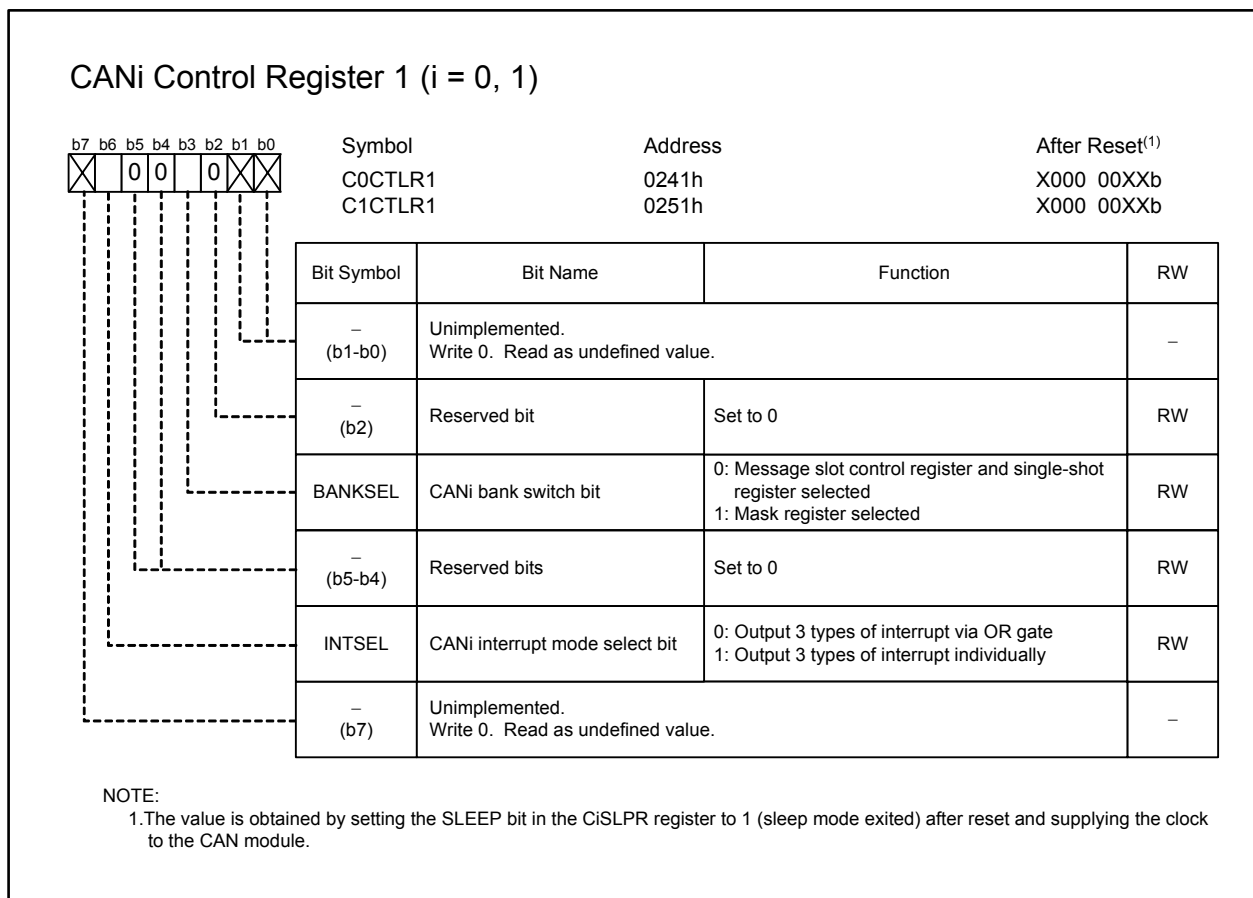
CANi Control Register 1 (i = 0, 1)

b7 b6 b5 b4 b3 b2 b1 b0

0 0 0

Symbol
C0CTLR1
C1CTLR1

Address
0241h
0251h

After Reset$^{(1)}$
X000 00XXb
X000 00XXb

| Bit Symbol | Bit Name | Function | RW |
|---|---|---|---|
| − (b1-b0) | Unimplemented. Write 0. Read as undefined value. | | − |
| − (b2) | Reserved bit | Set to 0 | RW |
| BANKSEL | CANi bank switch bit | 0: Message slot control register and single-shot register selected 1: Mask register selected | RW |
| − (b5-b4) | Reserved bits | Set to 0 | RW |
| INTSEL | CANi interrupt mode select bit | 0: Output 3 types of interrupt via OR gate 1: Output 3 types of interrupt individually | RW |
| − (b7) | Unimplemented. Write 0. Read as undefined value. | | − |

NOTE:
1.The value is obtained by setting the SLEEP bit in the CiSLPR register to 1 (sleep mode exited) after reset and supplying the clock to the CAN module.